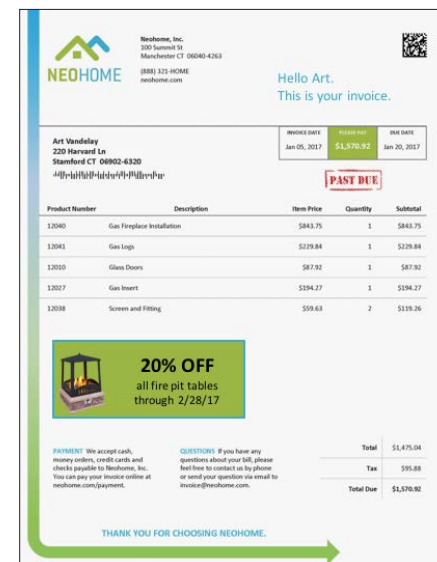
NEOHOME

Neohome, Inc.
100 Summit St
Manchester CT 06040-4263

(888) 321-HOME
neohome.com

Hello Art.
This is your invoice.

Art Vandelay
220 Harvard Ln
Stamford CT 06902-6320

| INVOICE DATE | PLEASE PAY | DUE DATE |
|---|---|---|
| Jan 05, 2017 | $1,570.92 | Jan 20, 2017 |

PAST DUE

| Product Number | Description | Item Price | Quantity | Subtotal |
|---|---|---|---|---|
| 12040 | Gas Fireplace Installation | $843.75 | 1 | $843.75 |
| 12041 | Gas Logs | $229.84 | 1 | $229.84 |
| 12010 | Glass Doors | $87.92 | 1 | $87.92 |
| 12027 | Gas Insert | $194.27 | 1 | $194.27 |
| 12038 | Screen and Fitting | $59.63 | 2 | $119.26 |

20% OFF
all fire pit tables
through 2/28/17

PAYMENT We accept cash, money orders, credit cards and checks payable to Neohome, Inc. You can pay your invoice online at neohome.com/payment.

QUESTIONS If you have any questions about your bill, please feel free to contact us by phone or send your question via email to invoice@neohome.com.

| | |
|---|---|
| Total | $1,475.04 |
| Tax | $95.88 |
| Total Due | $1,570.92 |

THANK YOU FOR CHOOSING NEOHOME.